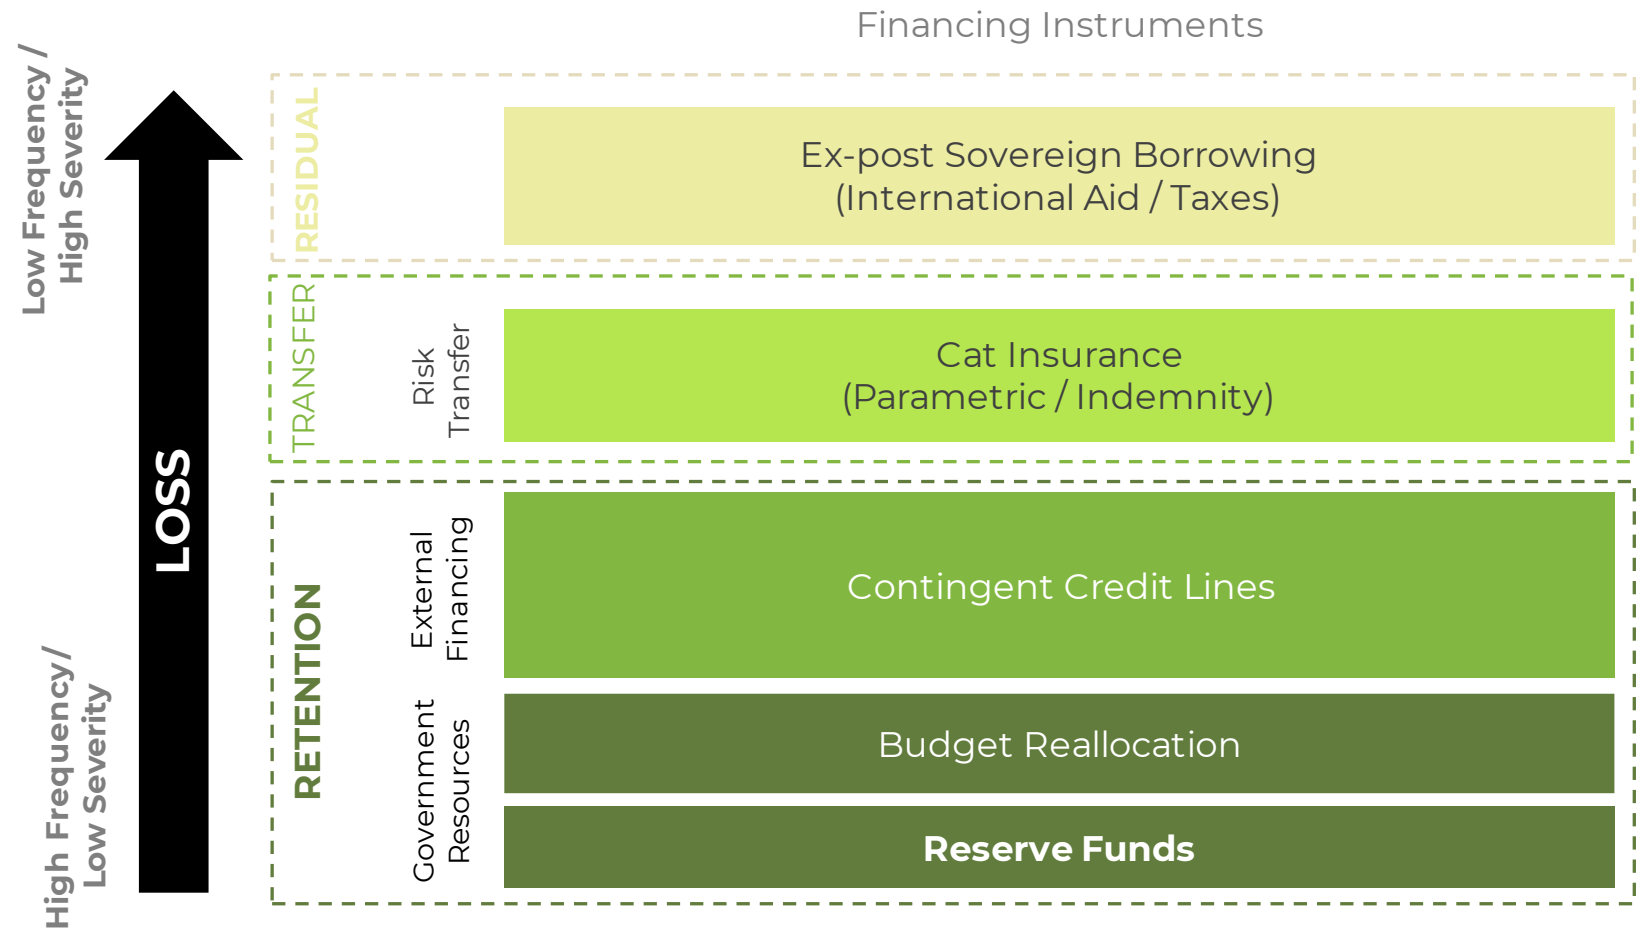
Financing Instruments

Low Frequency / High Severity

LOSS

High Frequency/ Low Severity

RESIDUAL

Ex-post Sovereign Borrowing (International Aid / Taxes)

TRANSFER

Risk Transfer

Cat Insurance (Parametric / Indemnity)

RETENTION

External Financing

Contingent Credit Lines

Government Resources

Budget Reallocation

Reserve Funds